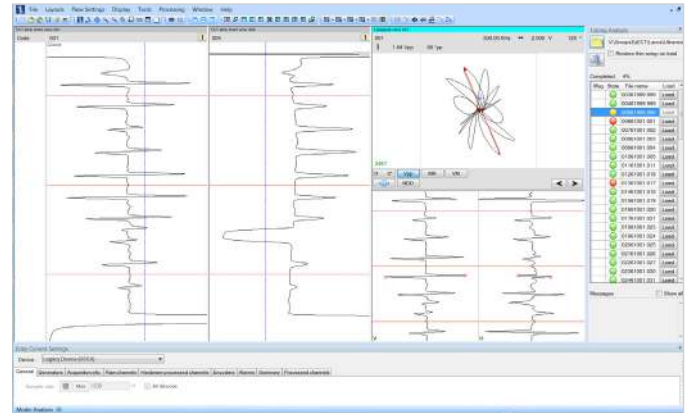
File Layouts New Settings Display Tools Processing Window Help

Code 001

Editing Analysis

Review this essay on load

Completed 4%

Play Note File name Load
0008 1 000 000 Load
0008 1 000 000 Load
0008 1 000 000 Load
0008 1 001 001 Load
0078 1 001 002 Load
0068 1 001 003 Load
0068 1 001 004 Load
0138 1 001 005 Load
0138 1 001 011 Load
0128 1 001 016 Load
0138 1 001 017 Load
0138 1 001 018 Load
0138 1 001 019 Load
0138 1 001 020 Load
0138 1 001 021 Load
0138 1 001 023 Load
0138 1 001 024 Load
0208 1 001 025 Load
0208 1 001 027 Load
0208 1 001 030 Load
0208 1 001 031 Load

Messages Show all

VM VM VM

Easy Current Settings

Device: Legacy Device (XXXX)

General Generators Acquisition info Raw channels Hardware processed channels Annotations Alarms Summary Processed channels

Modic Analysis